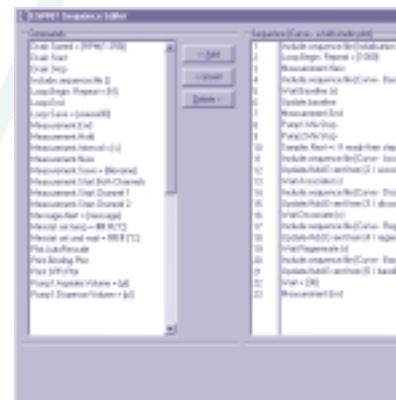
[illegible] Sequence Editor

Commands

Grab Speed = [RPM] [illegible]
Grab Start
Grab Stop
Include sequence file [i]
Loop Begin: Repeat = [N]
Loop End
Loop Save = [name]
Measurement End
Measurement Hold
Measurement Interval = [s]
Measurement Now
Measurement Save = [filename]
Measurement Start Both Channels
Measurement Start Channel 1
Measurement Start Channel 2
Message Alert = [message]
Messtat set temp = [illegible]
Messtat set and wait = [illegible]
Plot Auto Rescale
Plot Binding Plot
Plot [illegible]
Pump1 Aspirate Volume = [µl]
Pump1 Dispense Volume = [µl]

< Add
< Insert
Delete >

Sequence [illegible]

1 Include sequence file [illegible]
2 Loop Begin: Repeat = [100]
3 Measurement Now
4 Include sequence file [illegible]
5 Wait Baseline [s]
6 Update baseline
7 Measurement End
8 Pump1 Info Stop
9 Pump1 Info Stop
10 Sample Alert = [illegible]
11 Include sequence file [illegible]
12 Update Add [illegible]
13 Wait Association [s]
14 Include sequence file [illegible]
15 Update Add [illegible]
16 Wait Dissociate [s]
17 Include sequence file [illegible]
18 Update Add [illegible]
19 Wait Regenerate [s]
20 Include sequence file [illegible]
21 Update Add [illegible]
22 Wait = [30]
23 Measurement End